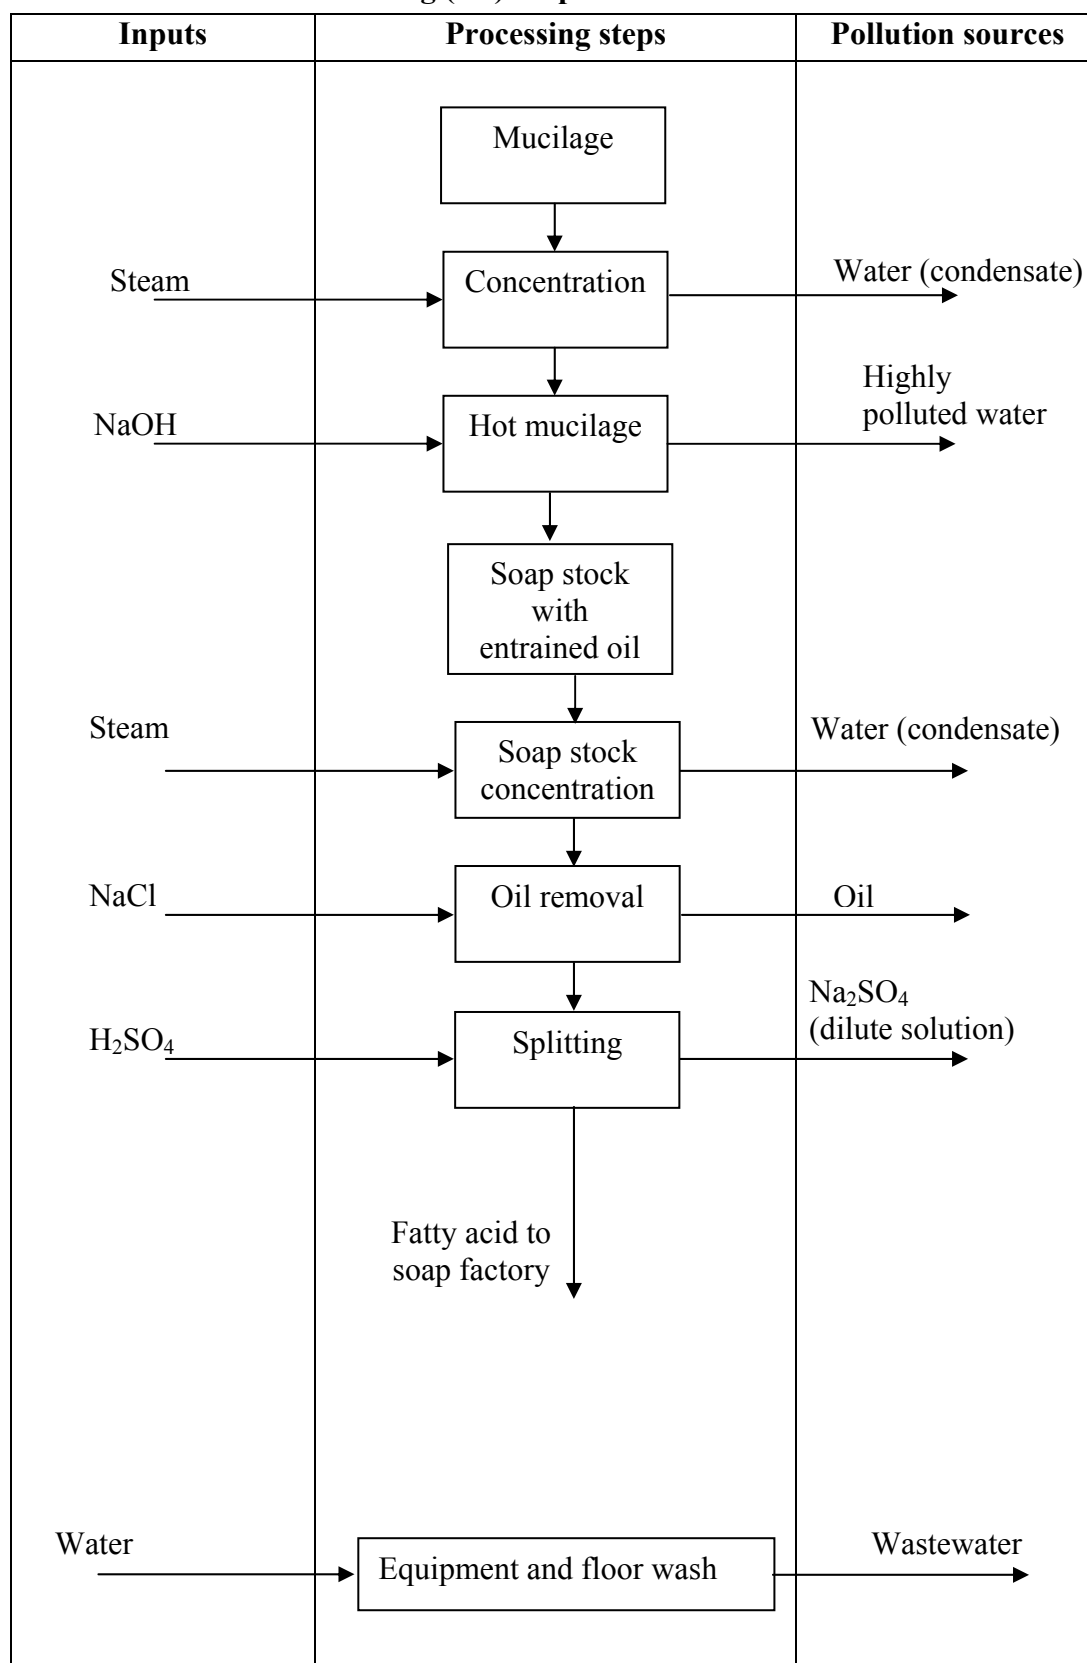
g (?) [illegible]

| Inputs | Processing steps | Pollution sources |
|---|---|---|

Mucilage

Steam
Concentration
Water (condensate)

NaOH
Hot mucilage
Highly polluted water

Soap stock with entrained oil

Steam
Soap stock concentration
Water (condensate)

NaCl
Oil removal
Oil

$H_2SO_4$
Splitting
$Na_2SO_4$ (dilute solution)

Fatty acid to soap factory

Water
Equipment and floor wash
Wastewater